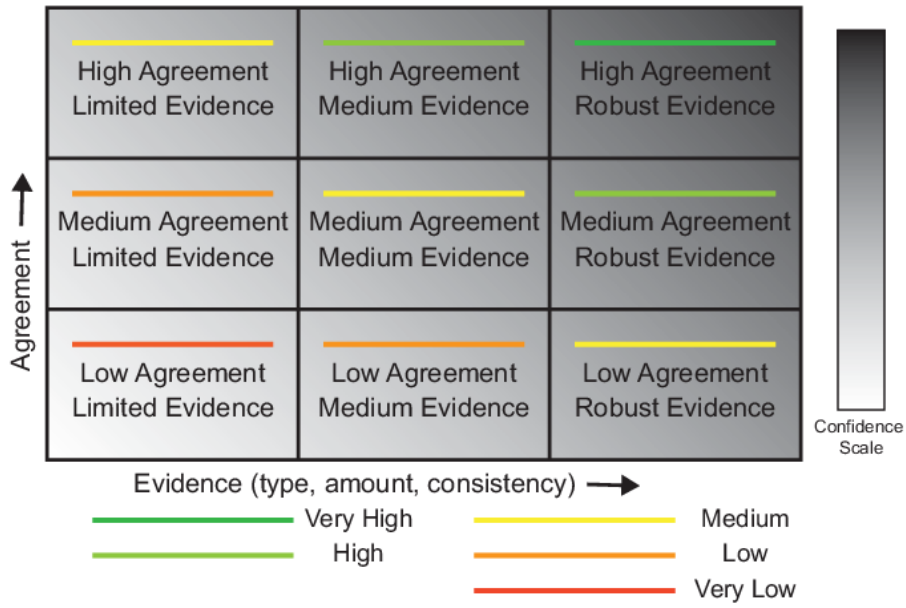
| High Agreement Limited Evidence | High Agreement Medium Evidence | High Agreement Robust Evidence |
|---|---|---|
| Medium Agreement Limited Evidence | Medium Agreement Medium Evidence | Medium Agreement Robust Evidence |
| Low Agreement Limited Evidence | Low Agreement Medium Evidence | Low Agreement Robust Evidence |

Agreement

Confidence Scale

Evidence (type, amount, consistency)

Very High
High
Medium
Low
Very Low